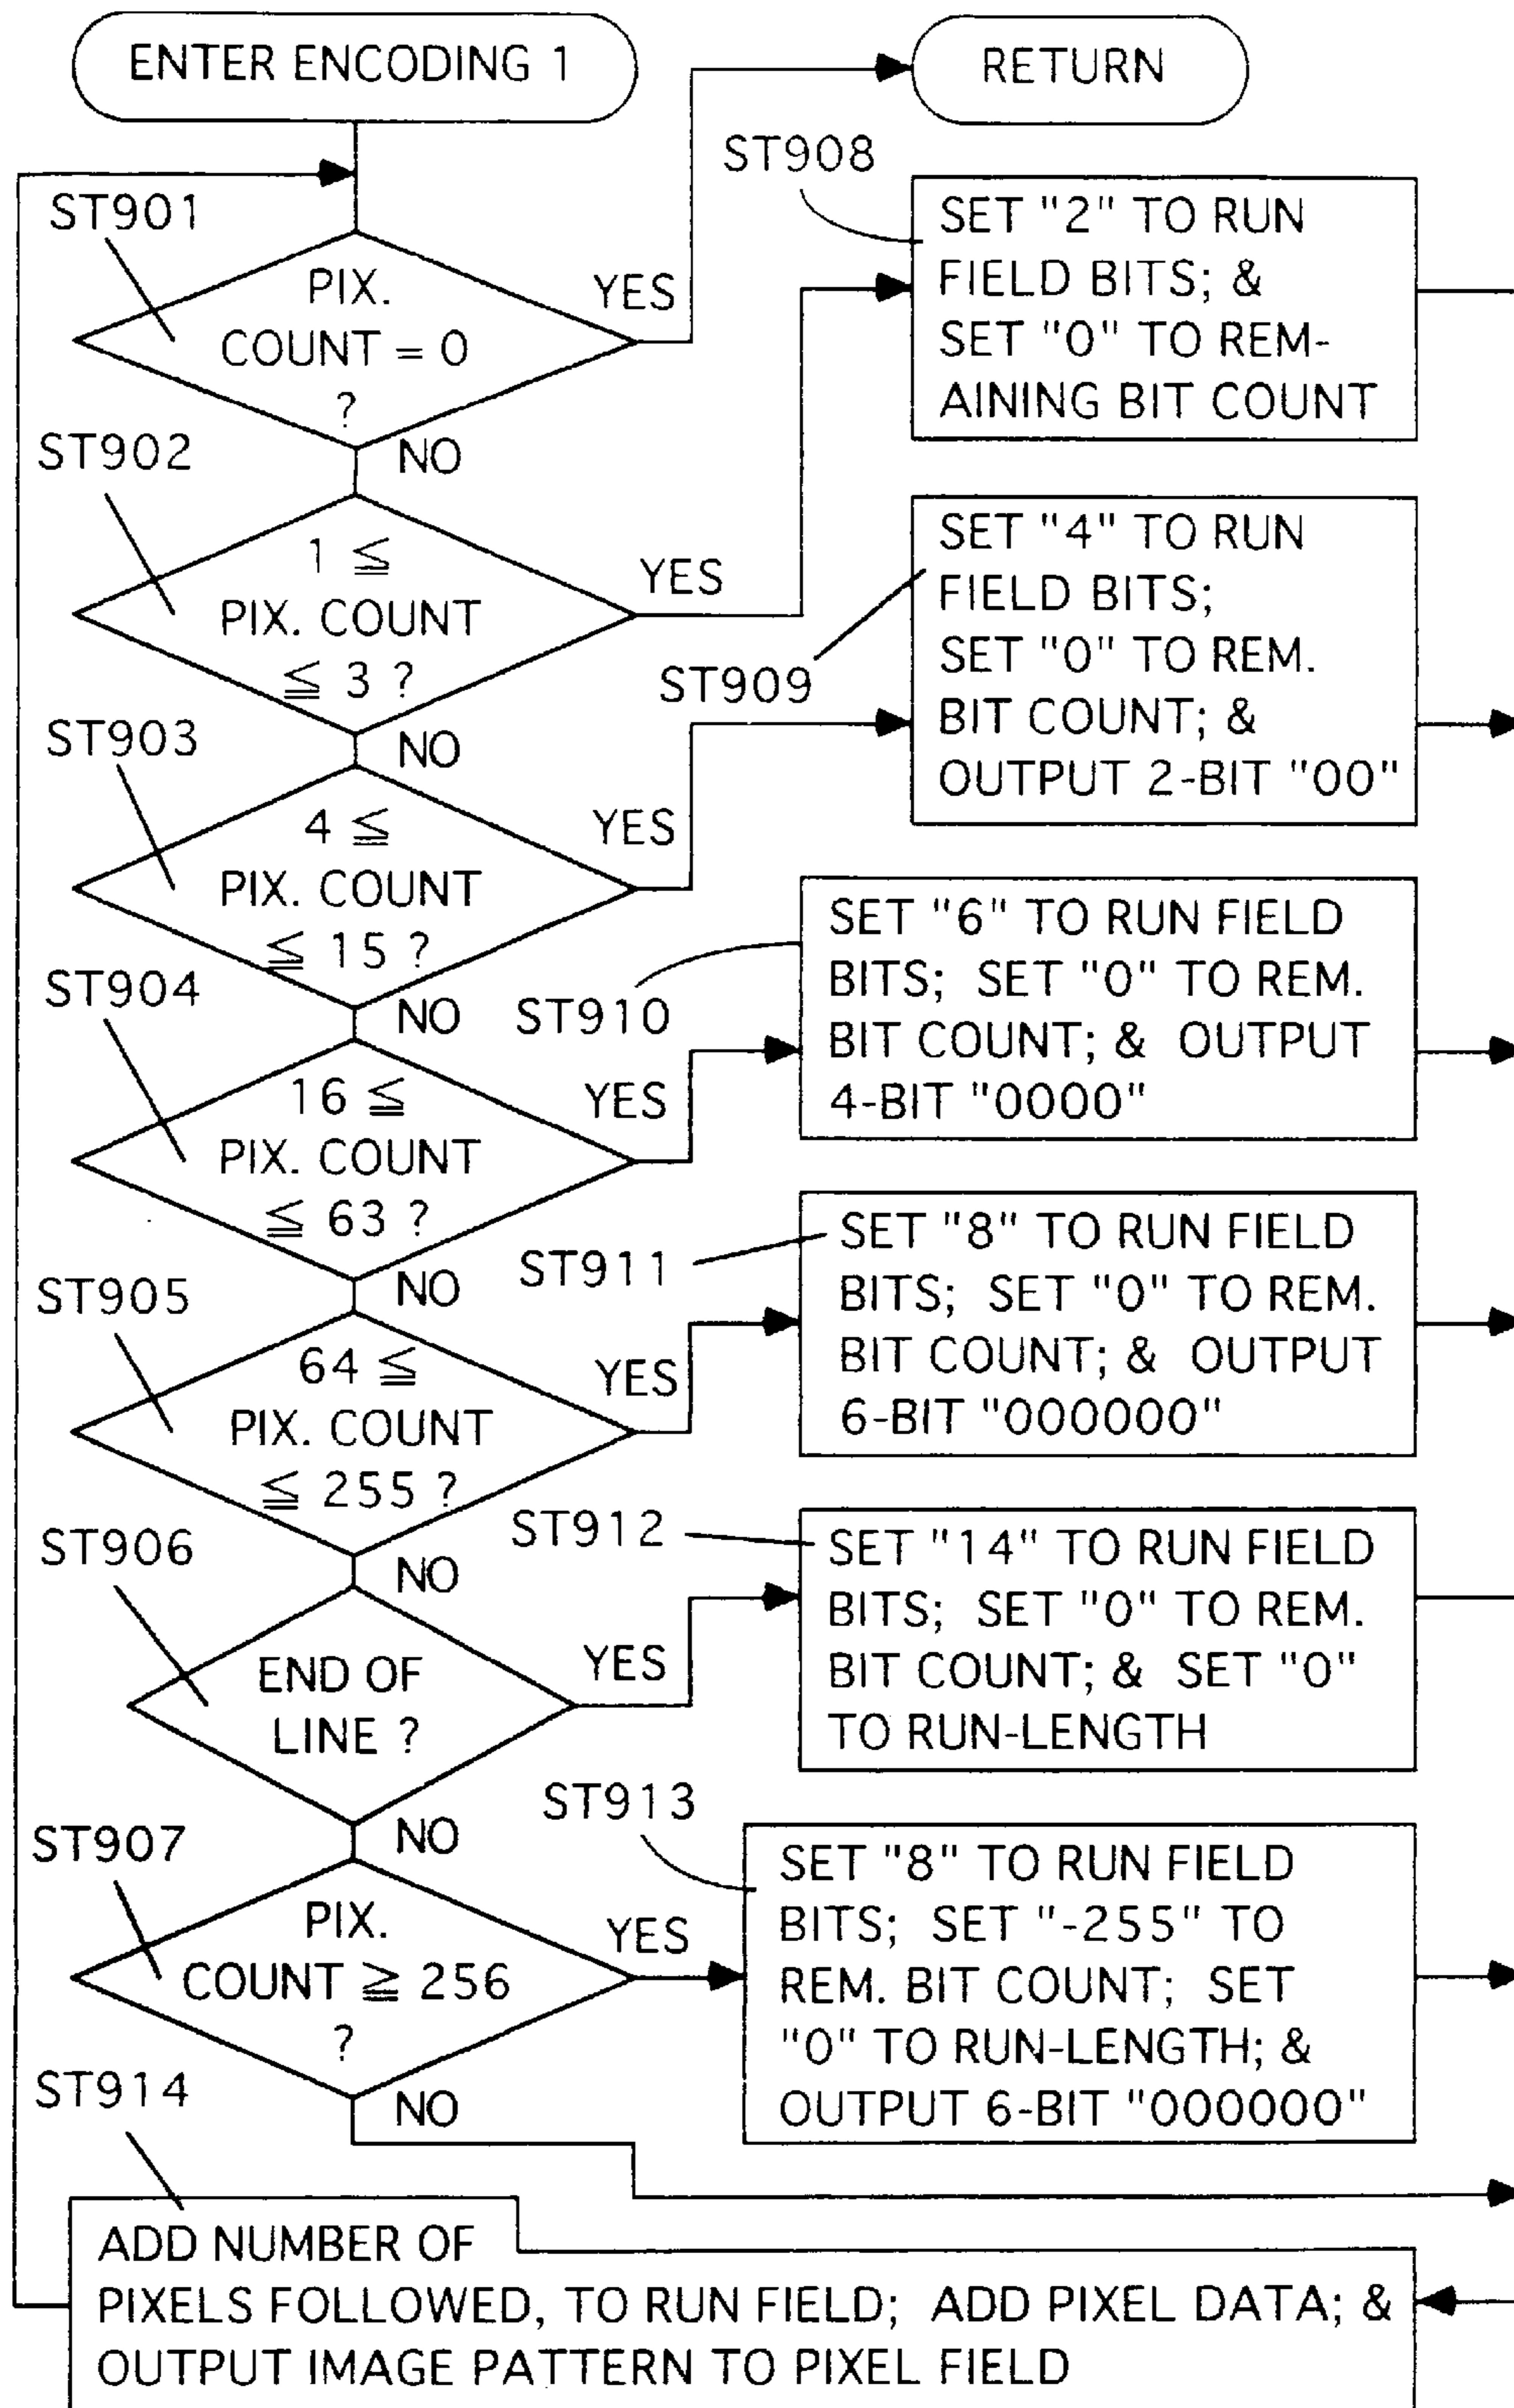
ENTER ENCODING 1

RETURN

ST901

PIX. COUNT = 0 ?

YES

NO

ST908

SET "2" TO RUN FIELD BITS; & SET "0" TO REMAINING BIT COUNT

ST902

$1 \leqq$ PIX. COUNT $\leqq 3$ ?

YES

NO

SET "4" TO RUN FIELD BITS; SET "0" TO REM. BIT COUNT; & OUTPUT 2-BIT "00"

ST909

ST903

$4 \leqq$ PIX. COUNT $\leqq 15$ ?

YES

NO

SET "6" TO RUN FIELD BITS; SET "0" TO REM. BIT COUNT; & OUTPUT 4-BIT "0000"

ST910

ST904

$16 \leqq$ PIX. COUNT $\leqq 63$ ?

YES

NO

ST911

SET "8" TO RUN FIELD BITS; SET "0" TO REM. BIT COUNT; & OUTPUT 6-BIT "000000"

ST905

$64 \leqq$ PIX. COUNT $\leqq 255$ ?

YES

NO

ST912

SET "14" TO RUN FIELD BITS; SET "0" TO REM. BIT COUNT; & SET "0" TO RUN-LENGTH

ST906

END OF LINE ?

YES

NO

ST913

ST907

PIX. COUNT $\geqq 256$ ?

YES

SET "8" TO RUN FIELD BITS; SET "-255" TO REM. BIT COUNT; SET "0" TO RUN-LENGTH; & OUTPUT 6-BIT "000000"

ST914

NO

ADD NUMBER OF PIXELS FOLLOWED, TO RUN FIELD; ADD PIXEL DATA; & OUTPUT IMAGE PATTERN TO PIXEL FIELD